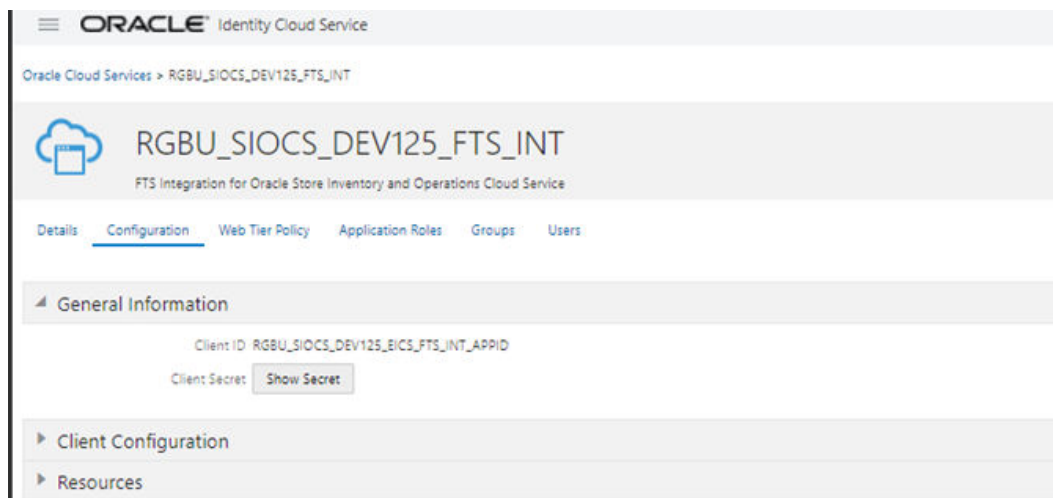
ORACLE Identity Cloud Service

Oracle Cloud Services > RGBU_SIOCS_DEV125_FTS_INT

RGBU_SIOCS_DEV125_FTS_INT

FTS Integration for Oracle Store Inventory and Operations Cloud Service

Details Configuration Web Tier Policy Application Roles Groups Users

General Information

Client ID RGBU_SIOCS_DEV125_EICS_FTS_INT_APPID

Client Secret Show Secret

Client Configuration

Resources